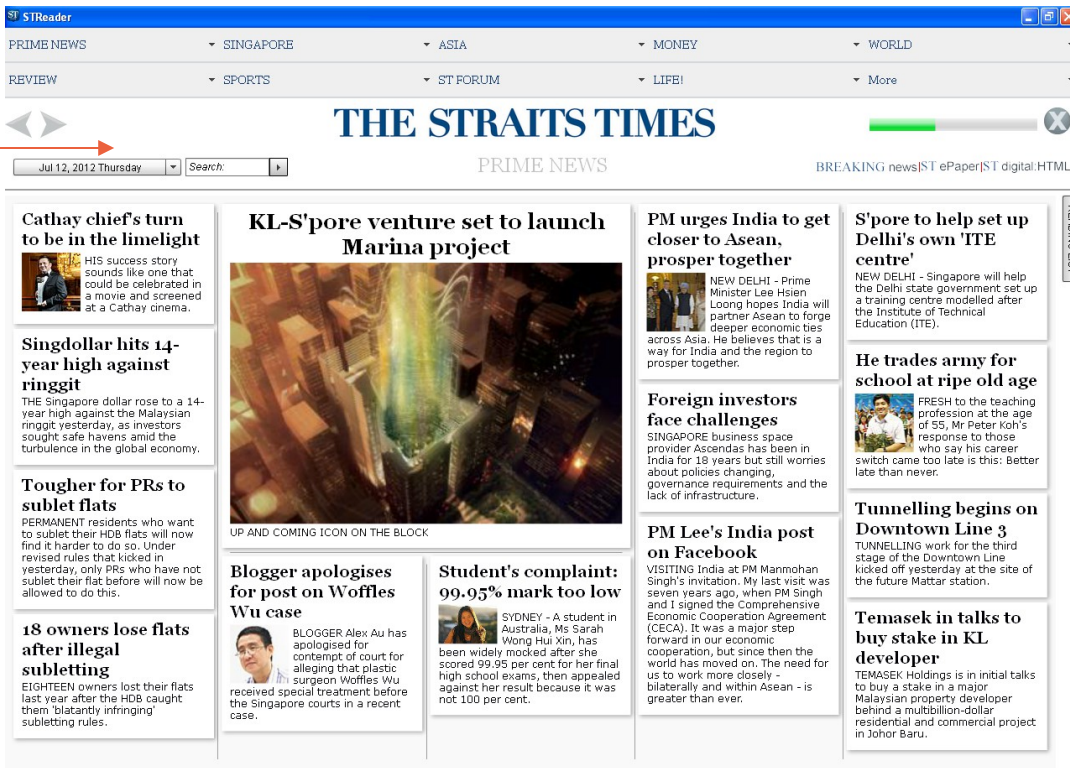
STReader

PRIME NEWS ▾ SINGAPORE ▾ ASIA ▾ MONEY ▾ WORLD
REVIEW ▾ SPORTS ▾ ST FORUM ▾ LIFE! ▾ More

THE STRAITS TIMES

Jul 12, 2012 Thursday Search:

PRIME NEWS

BREAKING news|ST ePaper|ST digital:HTML

Cathay chief's turn to be in the limelight
HIS success story sounds like one that could be celebrated in a movie and screened at a Cathay cinema.

Singdollar hits 14-year high against ringgit
THE Singapore dollar rose to a 14-year high against the Malaysian ringgit yesterday, as investors sought safe havens amid the turbulence in the global economy.

Tougher for PRs to sublet flats
PERMANENT residents who want to sublet their HDB flats will now find it harder to do so. Under revised rules that kicked in yesterday, only PRs who have not sublet their flat before will now be allowed to do this.

18 owners lose flats after illegal subletting
EIGHTEEN owners lost their flats last year after the HDB caught them 'blatantly infringing' subletting rules.

KL-S'pore venture set to launch Marina project
UP AND COMING ICON ON THE BLOCK

Blogger apologises for post on Woffles Wu case
BLOGGER Alex Au has apologised for contempt of court for alleging that plastic surgeon Woffles Wu received special treatment before the Singapore courts in a recent case.

Student's complaint: 99.95% mark too low
SYDNEY - A student in Australia, Ms Sarah Wong Hui Xin, has been widely mocked after she scored 99.95 per cent for her final high school exams, then appealed against her result because it was not 100 per cent.

PM urges India to get closer to Asean, prosper together
NEW DELHI - Prime Minister Lee Hsien Loong hopes India will partner Asean to forge deeper economic ties across Asia. He believes that is a way for India and the region to prosper together.

Foreign investors face challenges
SINGAPORE business space provider Ascendas has been in India for 18 years but still worries about policies changing, governance requirements and the lack of infrastructure.

PM Lee's India post on Facebook
VISITING India at PM Manmohan Singh's invitation. My last visit was seven years ago, when PM Singh and I signed the Comprehensive Economic Cooperation Agreement (CECA). It was a major step forward in our economic cooperation, but since then the world has moved on. The need for us to work more closely - bilaterally and within Asean - is greater than ever.

S'pore to help set up Delhi's own 'ITE centre'
NEW DELHI - Singapore will help the Delhi state government set up a training centre modelled after the Institute of Technical Education (ITE).

He trades army for school at ripe old age
FRESH to the teaching profession at the age of 55, Mr Peter Koh's response to those who say his career switch came too late is this: Better late than never.

Tunnelling begins on Downtown Line 3
TUNNELLING work for the third stage of the Downtown Line kicked off yesterday at the site of the future Mattar station.

Temasek in talks to buy stake in KL developer
TEMASEK Holdings is in initial talks to buy a stake in a major Malaysian property developer behind a multibillion-dollar residential and commercial project in Johor Baru.